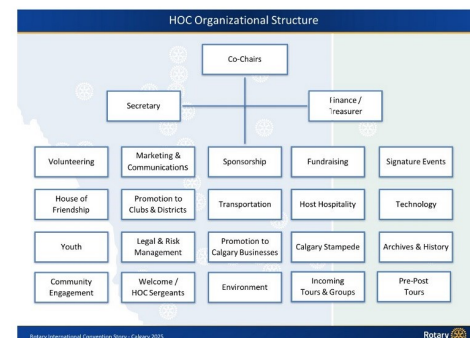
HOC Organizational Structure

Co-Chairs

Secretary

Finance / Treasurer

| Volunteering | Marketing & Communications | Sponsorship | Fundraising | Signature Events |
|---|---|---|---|---|
| House of Friendship | Promotion to Clubs & Districts | Transportation | Host Hospitality | Technology |
| Youth | Legal & Risk Management | Promotion to Calgary Businesses | Calgary Stampede | Archives & History |
| Community Engagement | Welcome / HOC Sergeants | Environment | Incoming Tours & Groups | Pre-Post Tours |

Rotary International Convention Story - Calgary 2025

Rotary